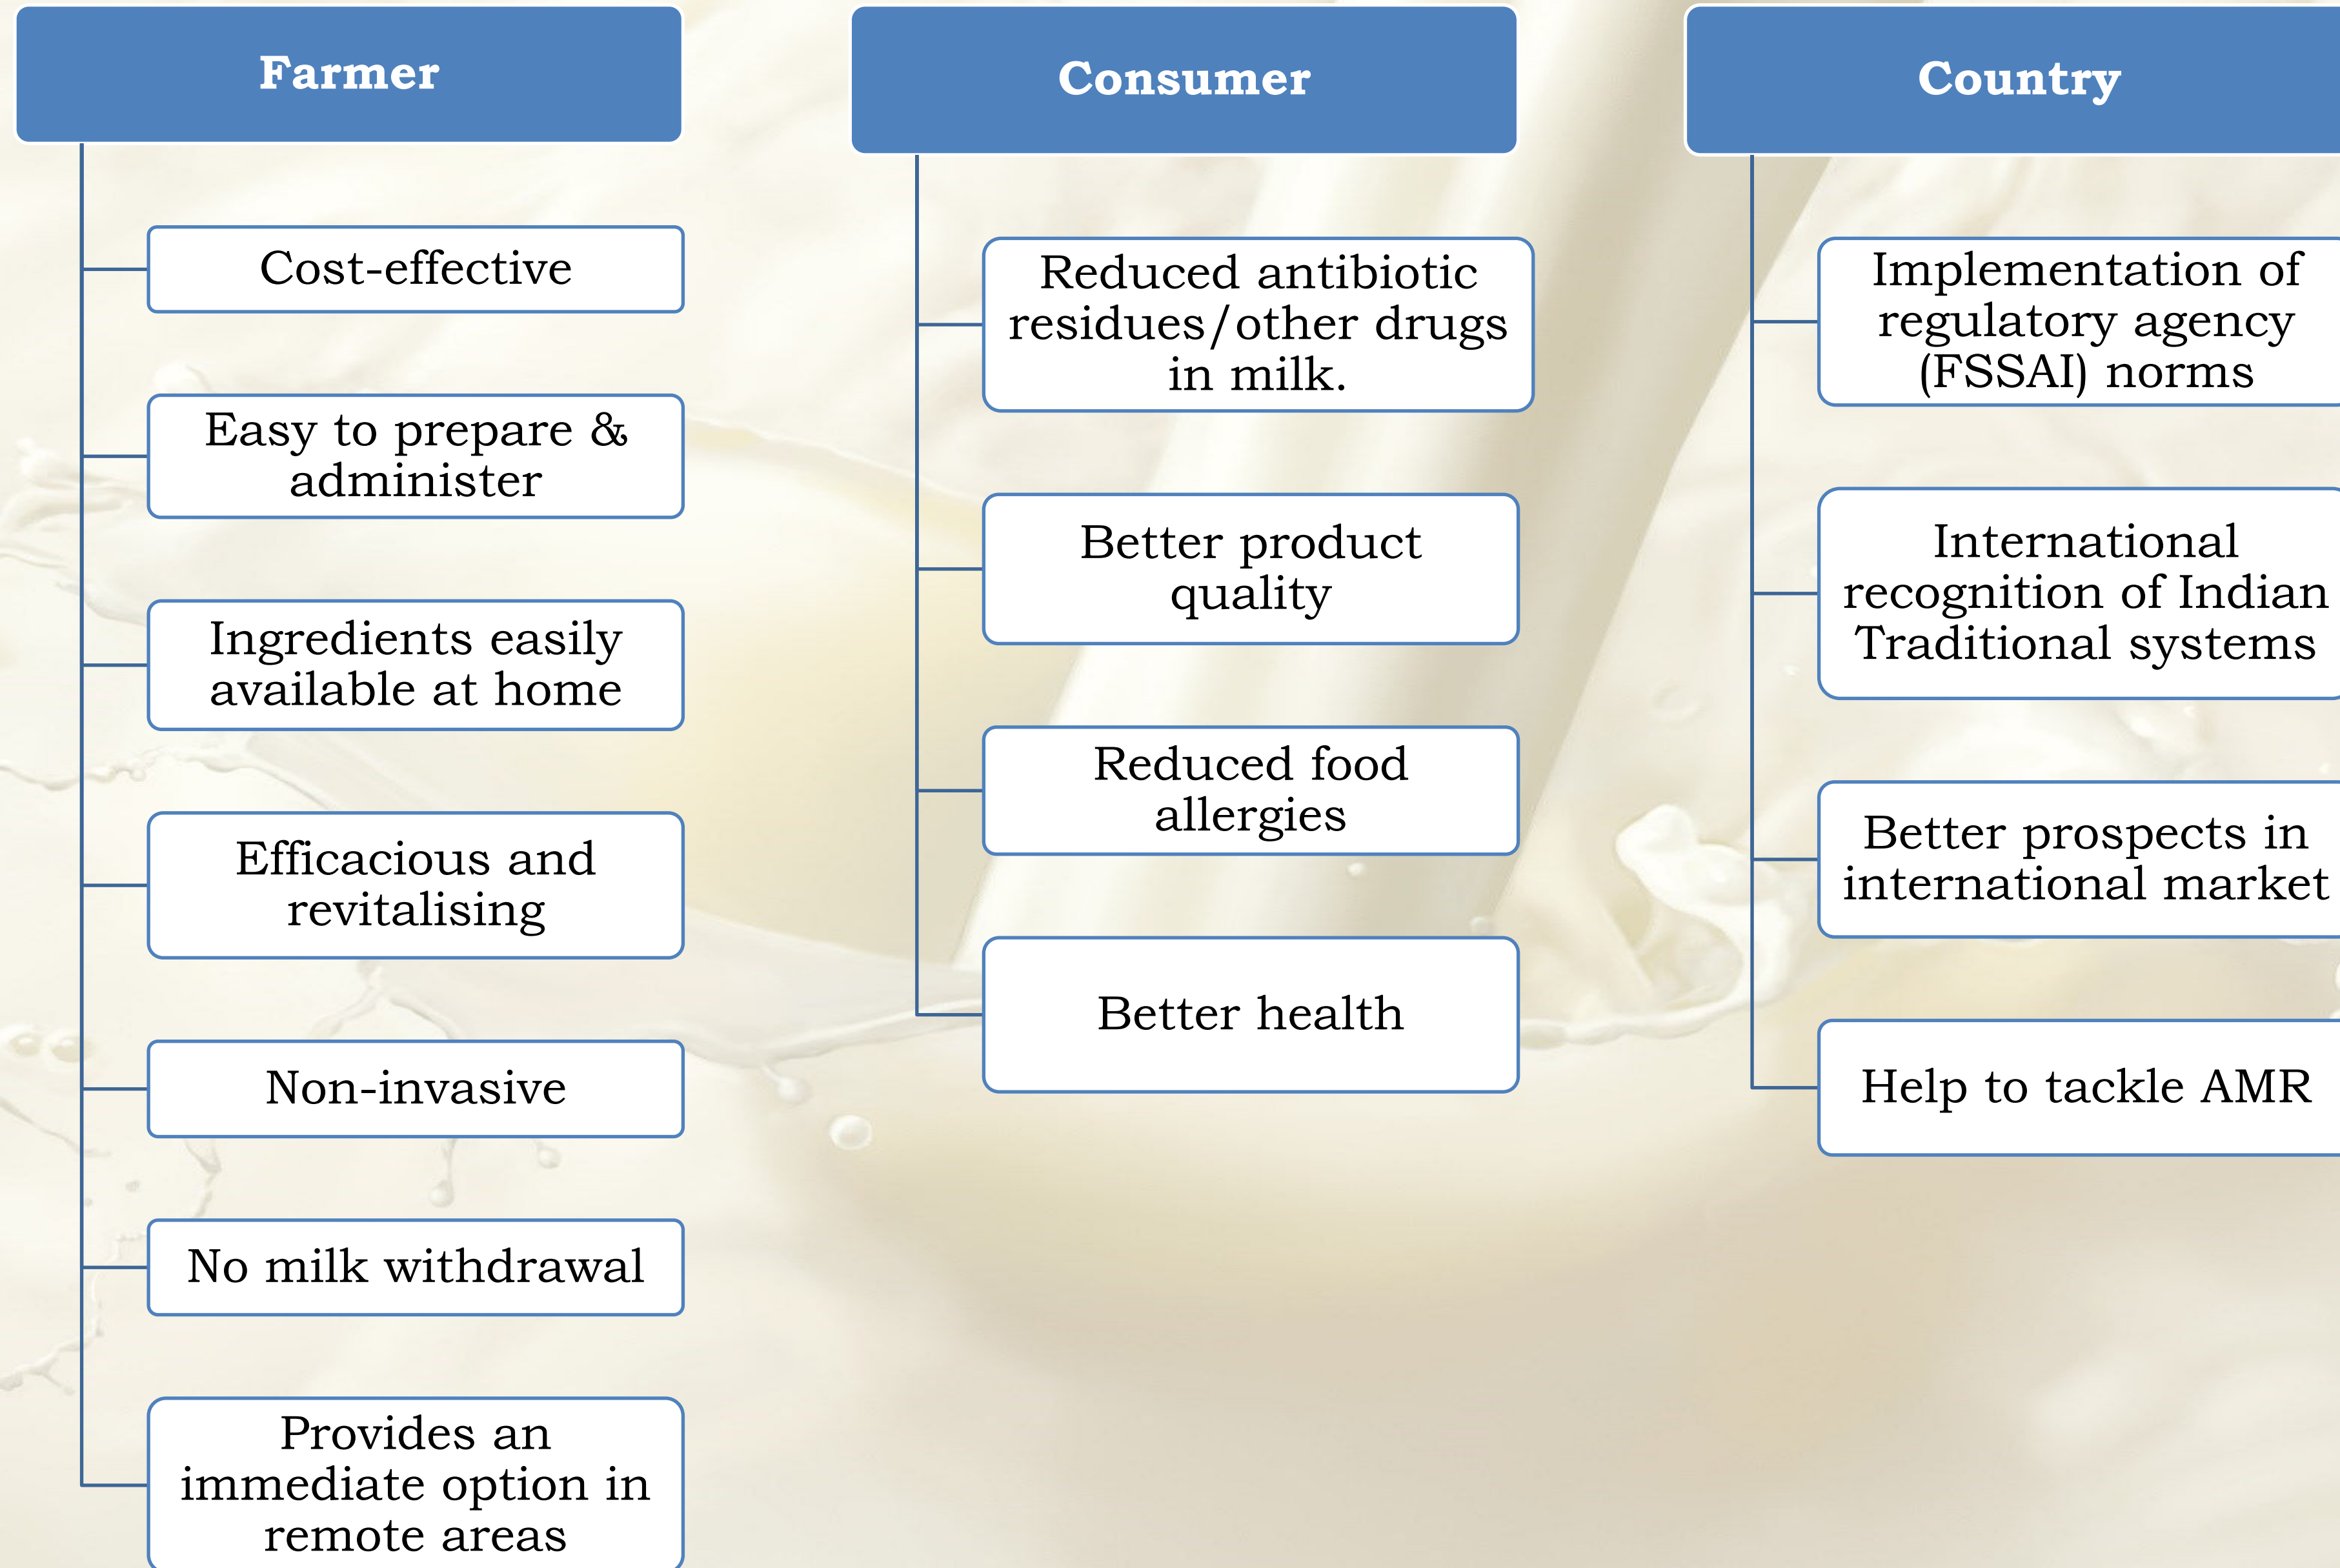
Farmer

Cost-effective

Easy to prepare & administer

Ingredients easily available at home

Efficacious and revitalising

Non-invasive

No milk withdrawal

Provides an immediate option in remote areas

Consumer

Reduced antibiotic residues/other drugs in milk.

Better product quality

Reduced food allergies

Better health

Country

Implementation of regulatory agency (FSSAI) norms

International recognition of Indian Traditional systems

Better prospects in international market

Help to tackle AMR